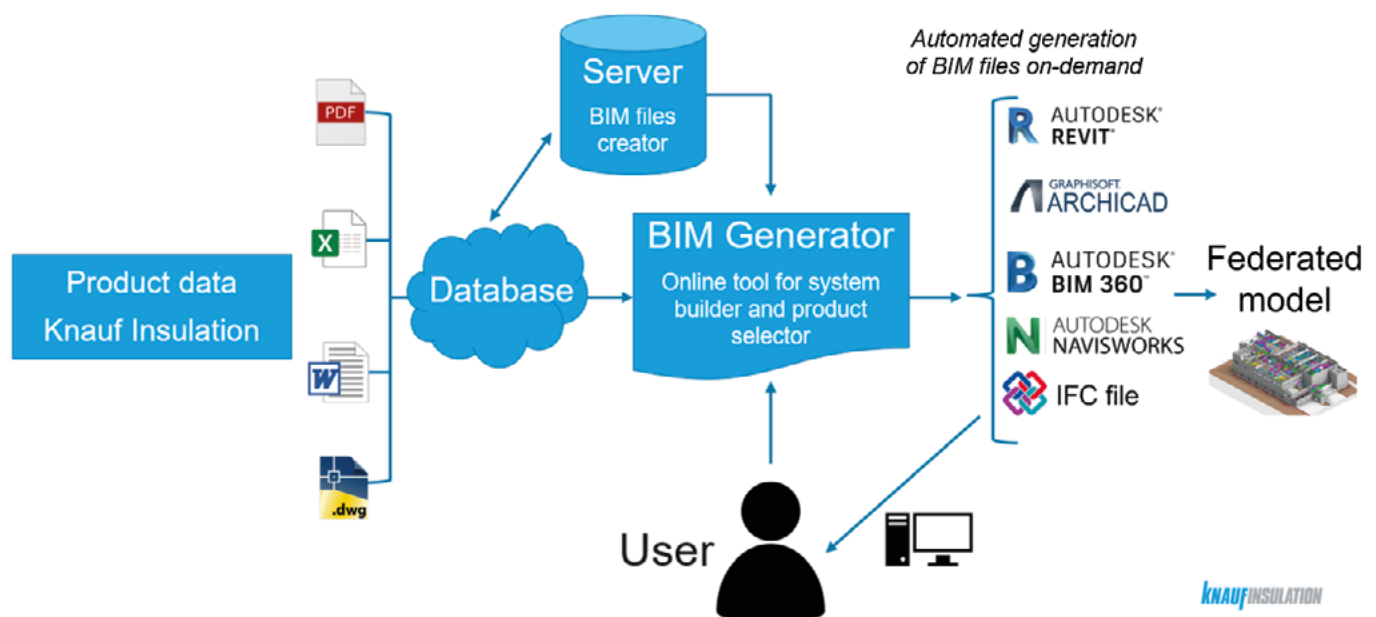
Product data
Knauf Insulation

PDF

X

W

.dwg

Server
BIM files creator

Database

BIM Generator
Online tool for system builder and product selector

Automated generation of BIM files on-demand

AUTODESK® REVIT®

GRAPHISOFT ARCHICAD

AUTODESK® BIM 360™

AUTODESK NAVISWORKS

IFC file

Federated model

User

KNAUFINSULATION